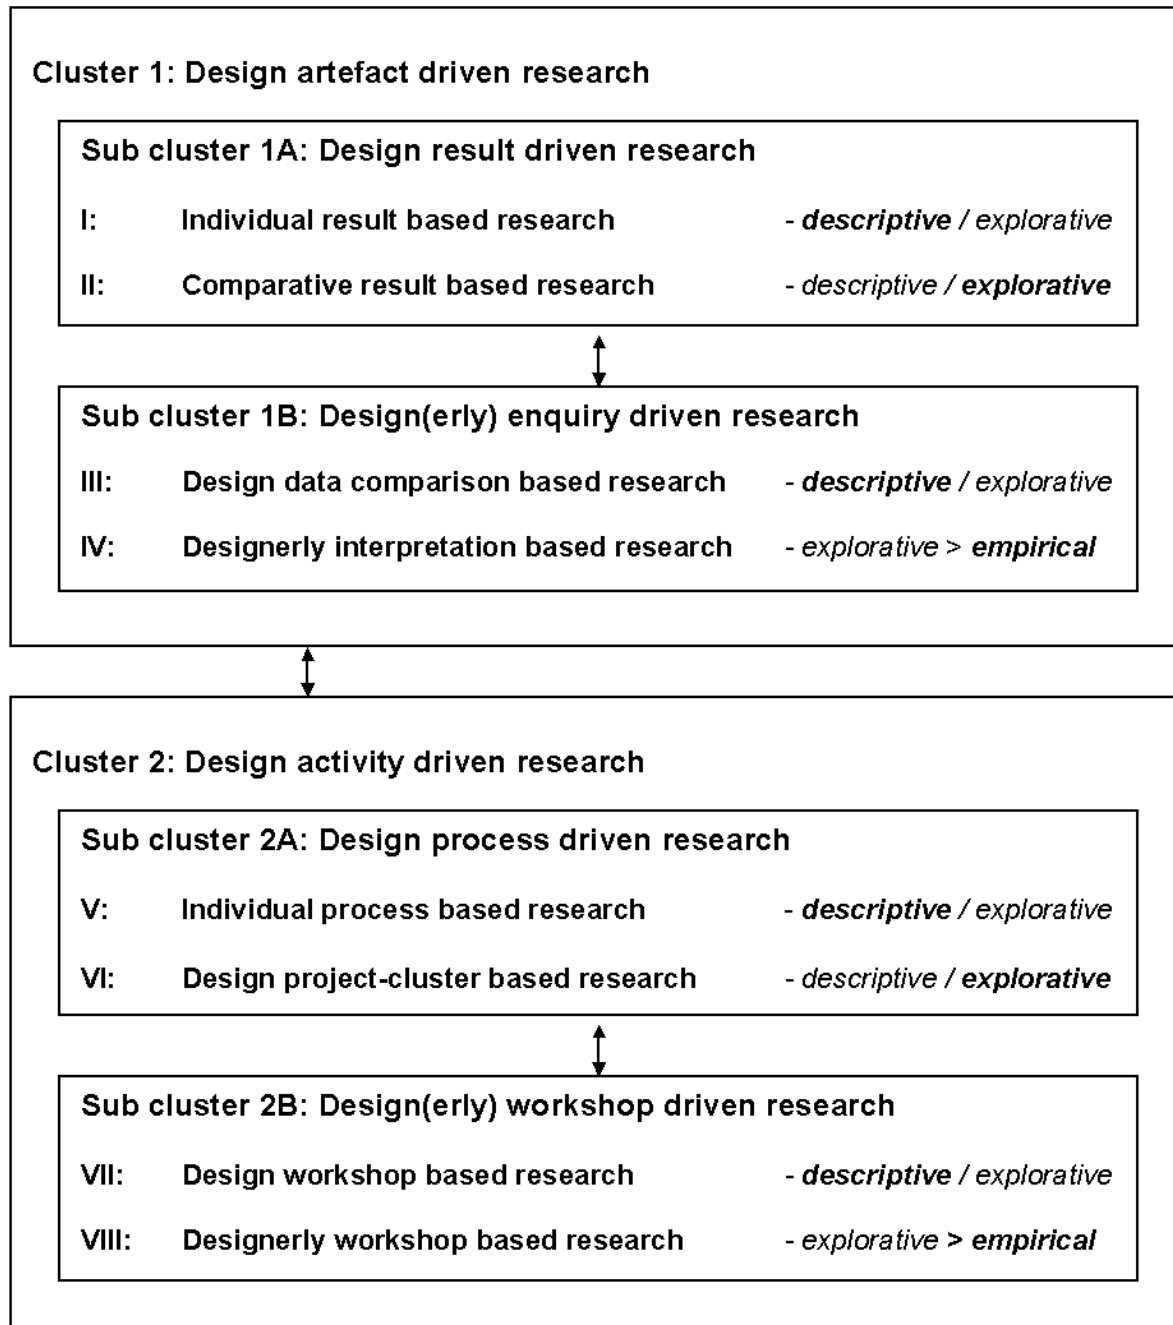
Cluster 1: Design artefact driven research

Sub cluster 1A: Design result driven research

I: Individual result based research - descriptive / explorative

II: Comparative result based research - descriptive / explorative

Sub cluster 1B: Design(erly) enquiry driven research

III: Design data comparison based research - descriptive / explorative

IV: Designerly interpretation based research - explorative > empirical

Cluster 2: Design activity driven research

Sub cluster 2A: Design process driven research

V: Individual process based research - descriptive / explorative

VI: Design project-cluster based research - descriptive / explorative

Sub cluster 2B: Design(erly) workshop driven research

VII: Design workshop based research - descriptive / explorative

VIII: Designerly workshop based research - explorative > empirical